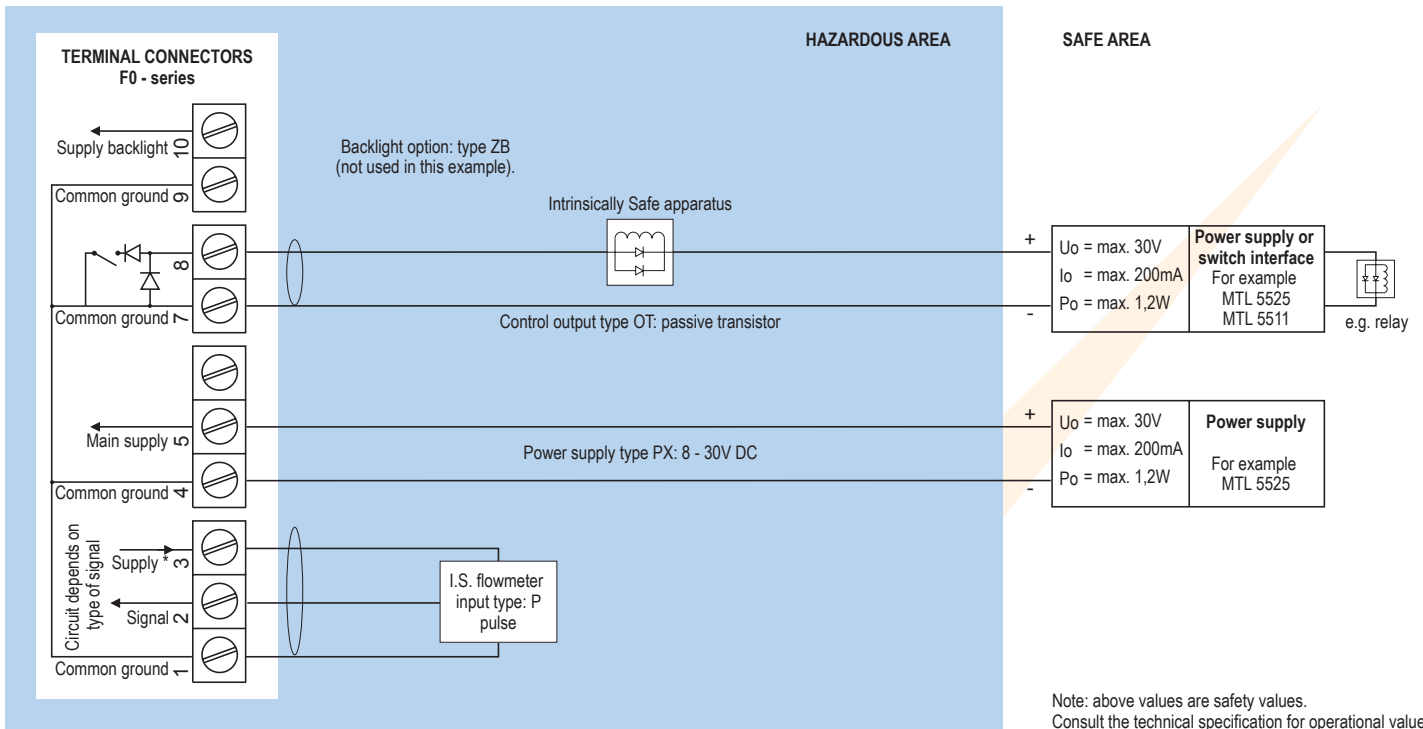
TERMINAL CONNECTORS
F0 - series

HAZARDOUS AREA

SAFE AREA

Supply backlight 10

Common ground 9

Common ground 7

Backlight option: type ZB
(not used in this example).

Intrinsically Safe apparatus

8

Control output type OT: passive transistor

+
-

Uo = max. 30V
Io = max. 200mA
Po = max. 1,2W

Power supply or switch interface
For example
MTL 5525
MTL 5511

e.g. relay

Main supply 5

Common ground 4

Power supply type PX: 8 - 30V DC

+
-

Uo = max. 30V
Io = max. 200mA
Po = max. 1,2W

Power supply

For example
MTL 5525

Circuit depends on type of signal

Supply * 3

Signal 2

Common ground 1

I.S. flowmeter
input type: P
pulse

Note: above values are safety values.
Consult the technical specification for operational value